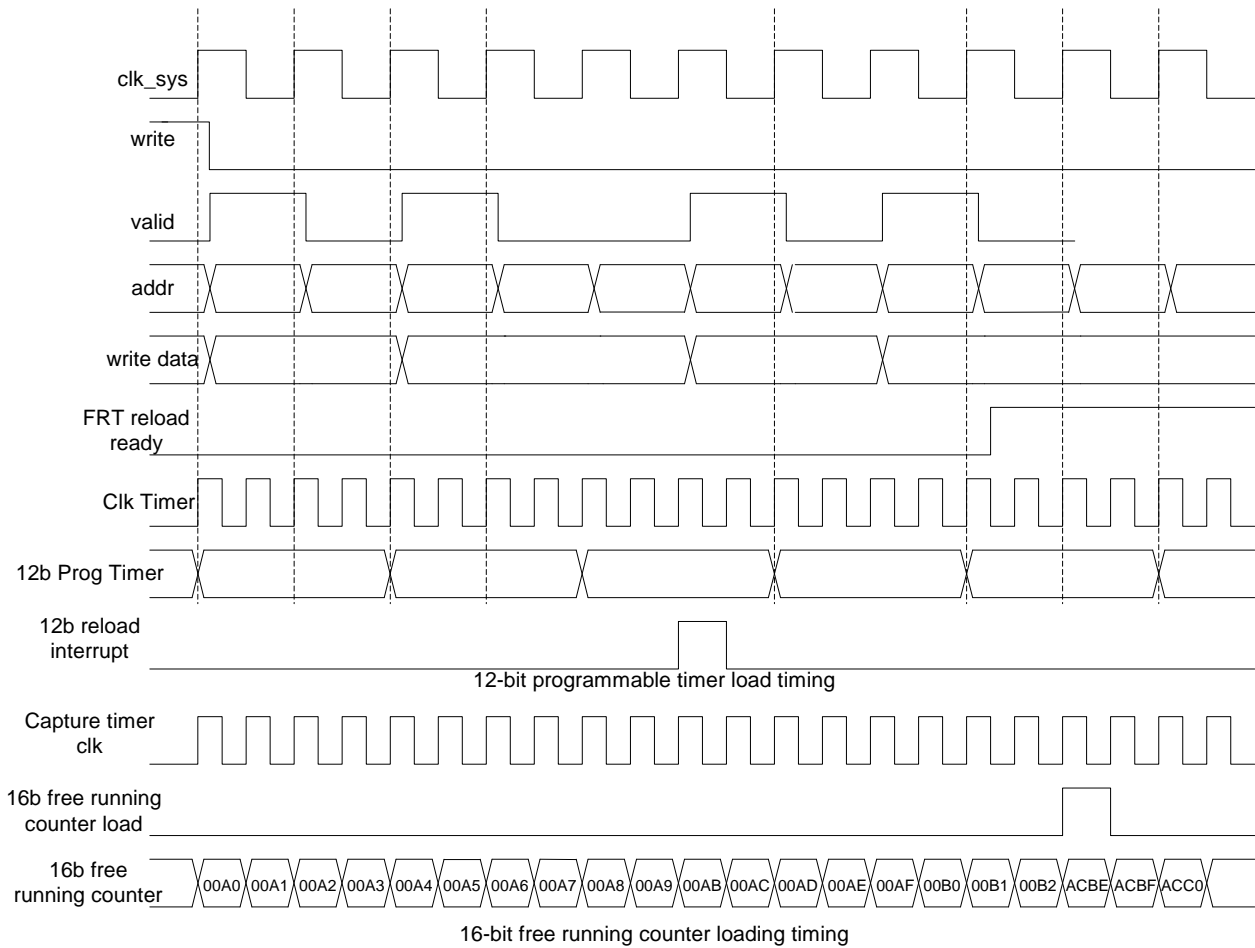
clk_sys
write
valid
addr
write data
FRT reload ready
Clk Timer
12b Prog Timer
12b reload interrupt
12-bit programmable timer load timing
Capture timer clk
16b free running counter load
16b free running counter
00A0 00A1 00A2 00A3 00A4 00A5 00A6 00A7 00A8 00A9 00AB 00AC 00AD 00AE 00AF 00B0 00B1 00B2 ACBE ACBF ACC0
16-bit free running counter loading timing